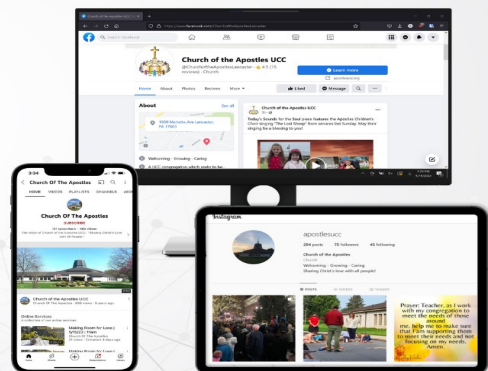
Church of the Apostles UCC

@ChurchoftheApostlesLancaster · 4.5 (15 reviews) · Church

Learn more

Home About Photos Reviews More

Liked Message

About

1850 Marietta Ave Lancaster, PA 17603

Welcoming · Growing · Caring

Church of the Apostles UCC

Today's Sounds for the Soul piece features the Apostles Children's Choir singing "The Lord Bless" their services last Sunday. May their singing be a blessing to you!

3:04

Church Of The Apostles

HOME VIDEOS PLAYLISTS CHANNELS ABOUT

Church Of The Apostles

SUBSCRIBE

Church of the Apostles UCC

Online Services

Making Room for Love |

Making Room for Love |

Instagram

apostlesucc

204 posts 75 followers 45 following

Church of the Apostles

Church

Welcoming · Growing · Caring

Sharing Christ's love with all people!

Prayer: Teacher, as I work with my congregation to meet the needs of those around me, help me to make sure that I am supporting them to meet their needs and not focusing on my needs. Amen.